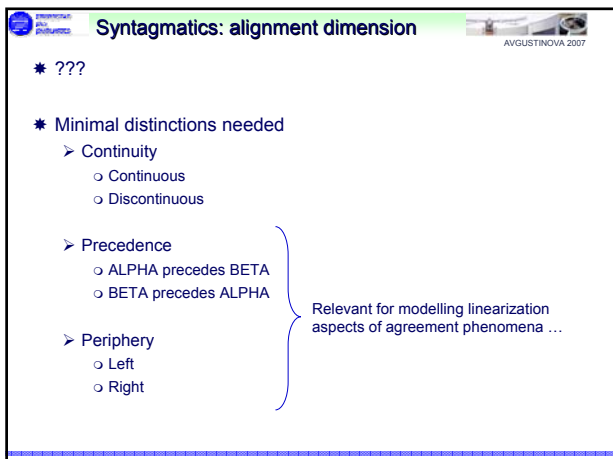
Syntagmatics: alignment dimension

AVGUSTINOVA 2007

???

Minimal distinctions needed

Continuity
Continuous
Discontinuous

Precedence
ALPHA precedes BETA
BETA precedes ALPHA

Periphery
Left
Right

Relevant for modelling linearization aspects of agreement phenomena …